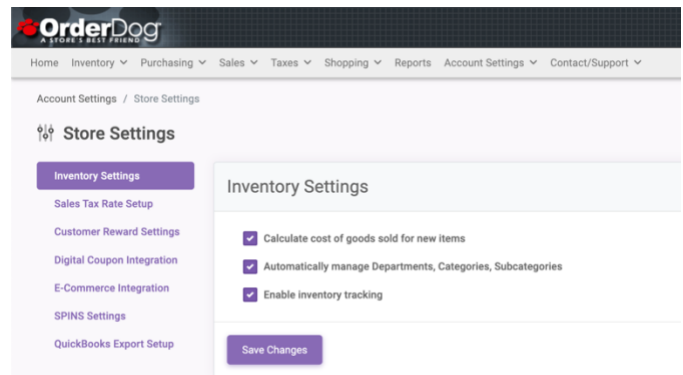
OrderDog
A STORE'S BEST FRIEND

Home Inventory Purchasing Sales Taxes Shopping Reports Account Settings Contact/Support

Account Settings / Store Settings

Store Settings

Inventory Settings
Sales Tax Rate Setup
Customer Reward Settings
Digital Coupon Integration
E-Commerce Integration
SPINS Settings
QuickBooks Export Setup

Inventory Settings

Calculate cost of goods sold for new items
Automatically manage Departments, Categories, Subcategories
Enable inventory tracking

Save Changes